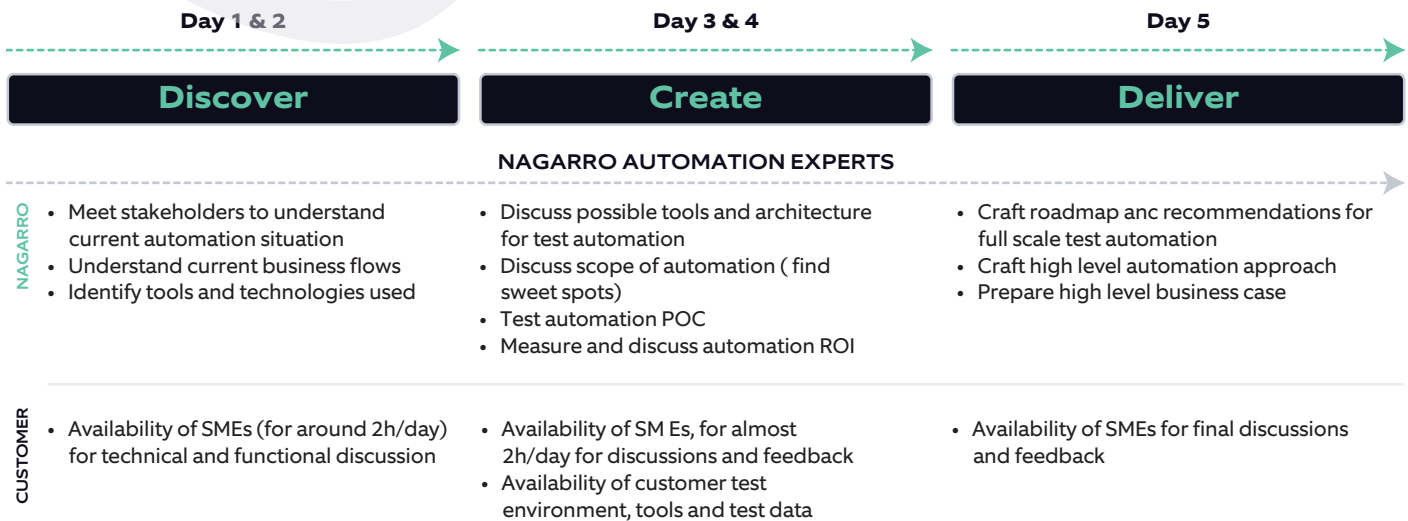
Day 1 & 2

Discover

Day 3 & 4

Create

Day 5

Deliver

NAGARRO AUTOMATION EXPERTS

NAGARRO

- Meet stakeholders to understand current automation situation
- Understand current business flows
- Identify tools and technologies used

- Discuss possible tools and architecture for test automation
- Discuss scope of automation ( find sweet spots)
- Test automation POC
- Measure and discuss automation ROI

- Craft roadmap anc recommendations for full scale test automation
- Craft high level automation approach
- Prepare high level business case

CUSTOMER

- Availability of SMEs (for around 2h/day) for technical and functional discussion

- Availability of SM Es, for almost 2h/day for discussions and feedback
- Availability of customer test environment, tools and test data

- Availability of SMEs for final discussions and feedback